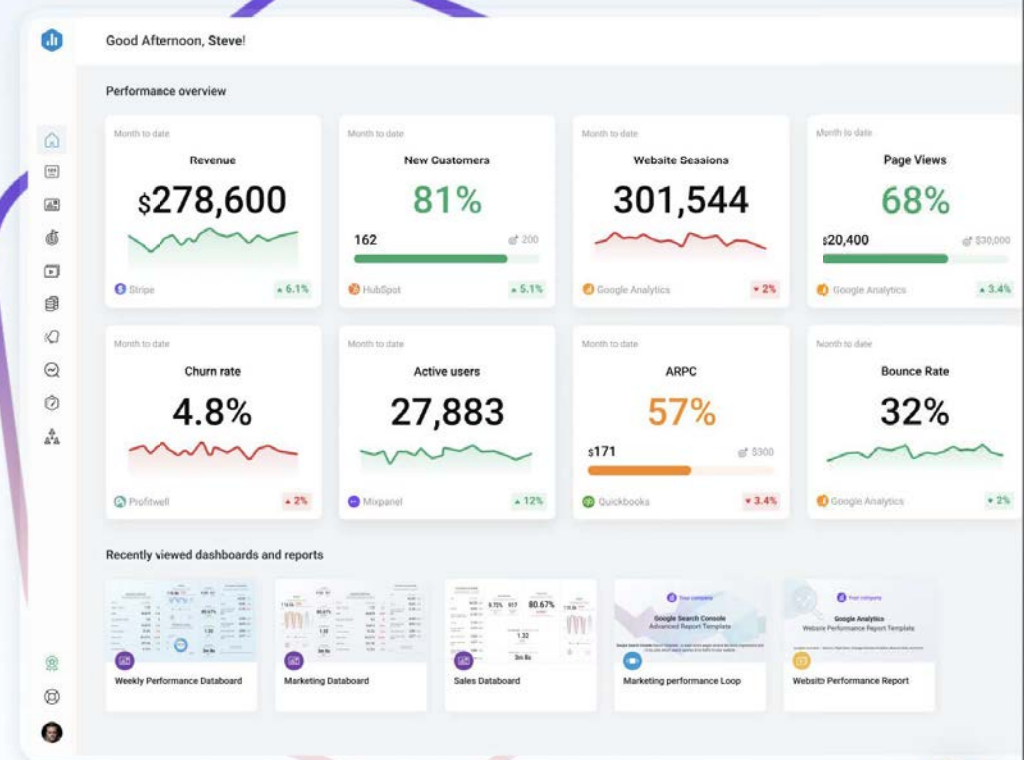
Good Afternoon, Steve!

Performance overview

Month to date
Revenue
$278,600
Stripe
▲ 6.1%

Month to date
New Customers
81%
162
200
HubSpot
▲ 5.1%

Month to date
Website Sessions
301,544
Google Analytics
▼ 2%

Month to date
Page Views
68%
$20,400
$30,000
Google Analytics
▲ 3.4%

Month to date
Churn rate
4.8%
Profitwell
▲ 2%

Month to date
Active users
27,883
Mixpanel
▲ 12%

Month to date
ARPC
57%
$171
$300
Quickbooks
▼ 3.4%

Month to date
Bounce Rate
32%
Google Analytics
▼ 2%

Recently viewed dashboards and reports

Weekly Performance Databoard

Marketing Databoard

Sales Databoard

Your company
Google Search Console
Advanced Report Template
Marketing performance Loop

Your company
Google Analytics
Website Performance Report Template
Website Performance Report